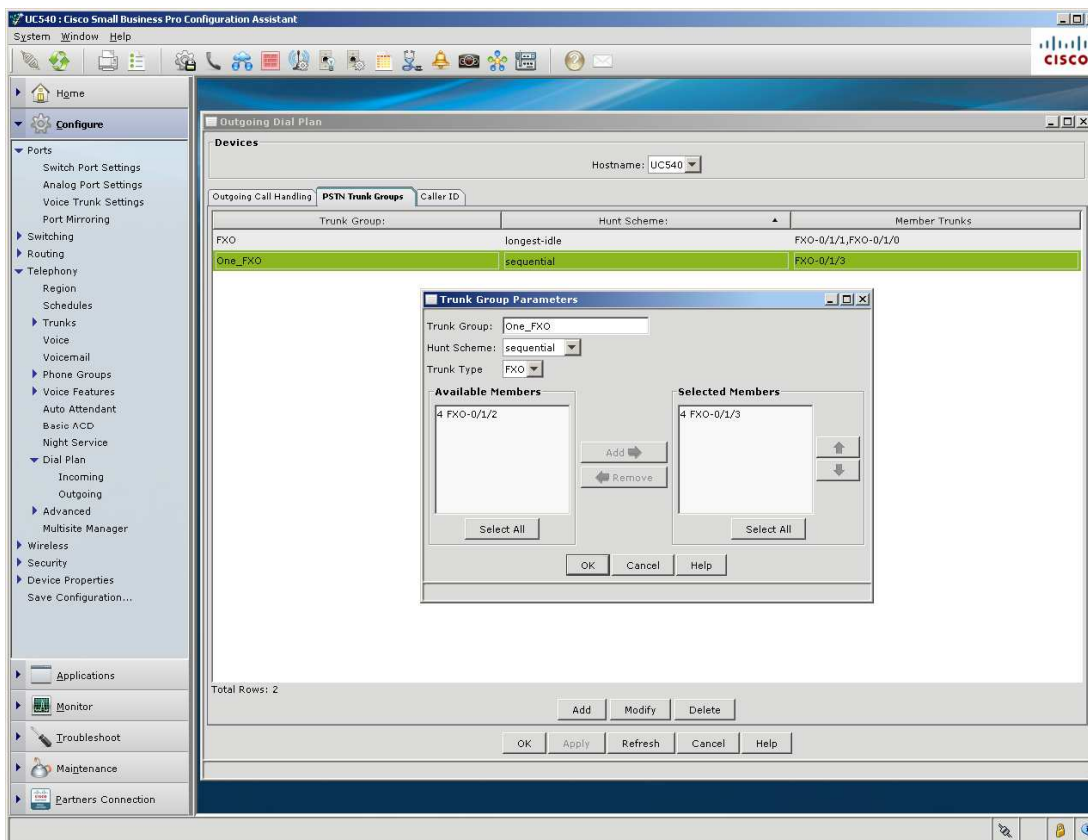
UC540 : Cisco Small Business Pro Configuration Assistant
System Window Help

cisco

Home
Configure
Ports
Switch Port Settings
Analog Port Settings
Voice Trunk Settings
Port Mirroring
Switching
Routing
Telephony
Region
Schedules
Trunks
Voice
Voicemail
Phone Groups
Voice Features
Auto Attendant
Basic ACD
Night Service
Dial Plan
Incoming
Outgoing
Advanced
Multisite Manager
Wireless
Security
Device Properties
Save Configuration...

Applications
Monitor
Troubleshoot
Maintenance
Partners Connection

Outgoing Dial Plan
Devices
Hostname: UC540

Outgoing Call Handling | PSTN Trunk Groups | Caller ID

| Trunk Group: | Hunt Scheme: | Member Trunks |
|---|---|---|
| FXO | longest-idle | FXO-0/1/1,FXO-0/1/0 |
| One_FXO | sequential | FXO-0/1/3 |

Trunk Group Parameters
Trunk Group: One_FXO
Hunt Scheme: sequential
Trunk Type FXO
Available Members
4 FXO-0/1/2
Select All
Add
Remove
Selected Members
4 FXO-0/1/3
Select All
OK Cancel Help

Total Rows: 2
Add Modify Delete
OK Apply Refresh Cancel Help